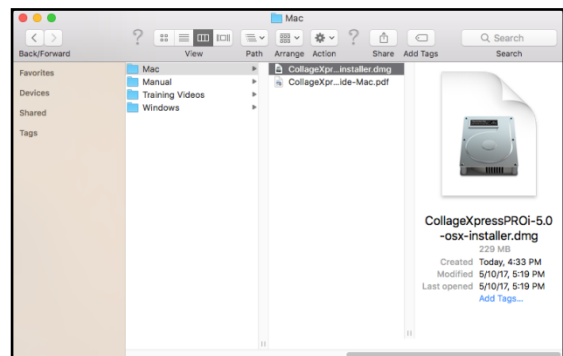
Mac

Back/Forward

View

Path

Arrange

Action

Share

Add Tags

Search

Search

Favorites

Devices

Shared

Tags

Mac

Manual

Training Videos

Windows

CollageXpr...installer.dmg

CollageXpr...ide-Mac.pdf

CollageXpressPROi-5.0-osx-installer.dmg

229 MB

Created Today, 4:33 PM

Modified 5/10/17, 5:19 PM

Last opened 5/10/17, 5:19 PM

Add Tags...